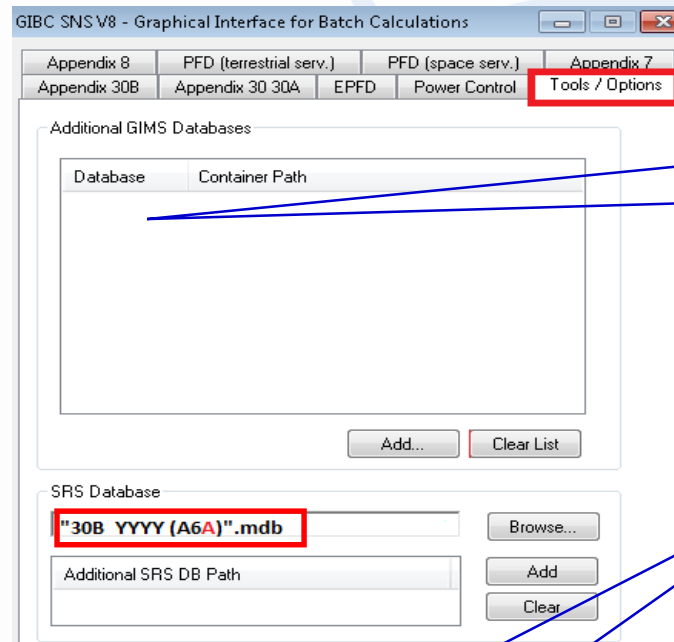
GIBC SNS V8 - Graphical Interface for Batch Calculations

Appendix 8 | PFD (terrestrial serv.) | PFD (space serv.) | Appendix 7
Appendix 30B | Appendix 30 30A | EPFD | Power Control | Tools / Options

Additional GIMS Databases

| Database | Container Path |
|---|---|

Add... | Clear List

SRS Database

"30B_YYYY (A6A)".mdb

Browse...

| Additional SRS DB Path |
|---|

Add
Clear